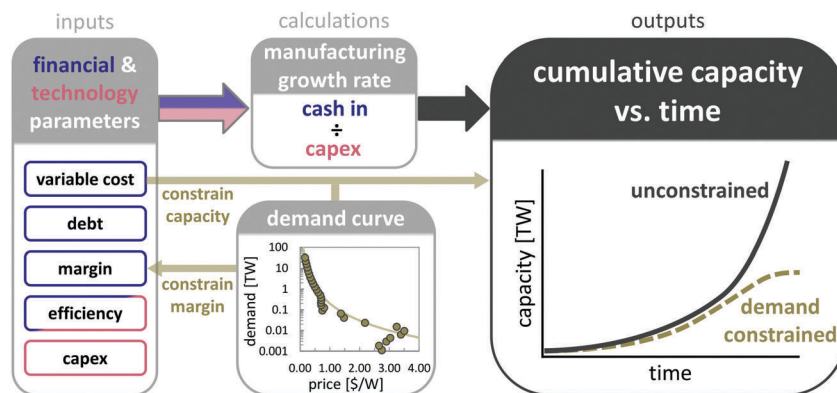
inputs

financial & technology parameters

variable cost

debt

margin

efficiency

capex

calculations

manufacturing growth rate

cash in
÷
capex

constrain capacity

demand curve

100
10
1
0.1
0.01
0.001

demand [TW]

0.00 1.00 2.00 3.00 4.00

price [\$/W]

constrain margin

outputs

cumulative capacity vs. time

unconstrained

capacity [TW]

demand constrained

time